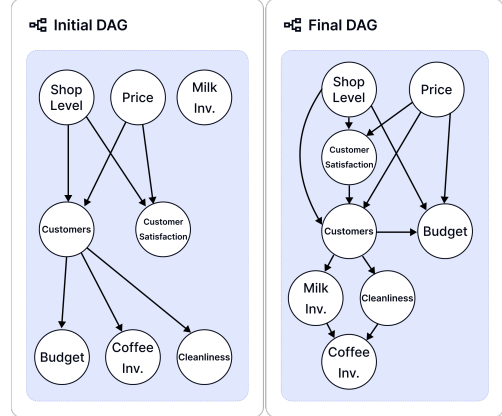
Initial DAG

Shop Level
Price
Milk Inv.
Customers
Customer Satisfaction
Budget
Coffee Inv.
Cleanliness

Final DAG

Shop Level
Price
Customer Satisfaction
Customers
Budget
Milk Inv.
Cleanliness
Coffee Inv.